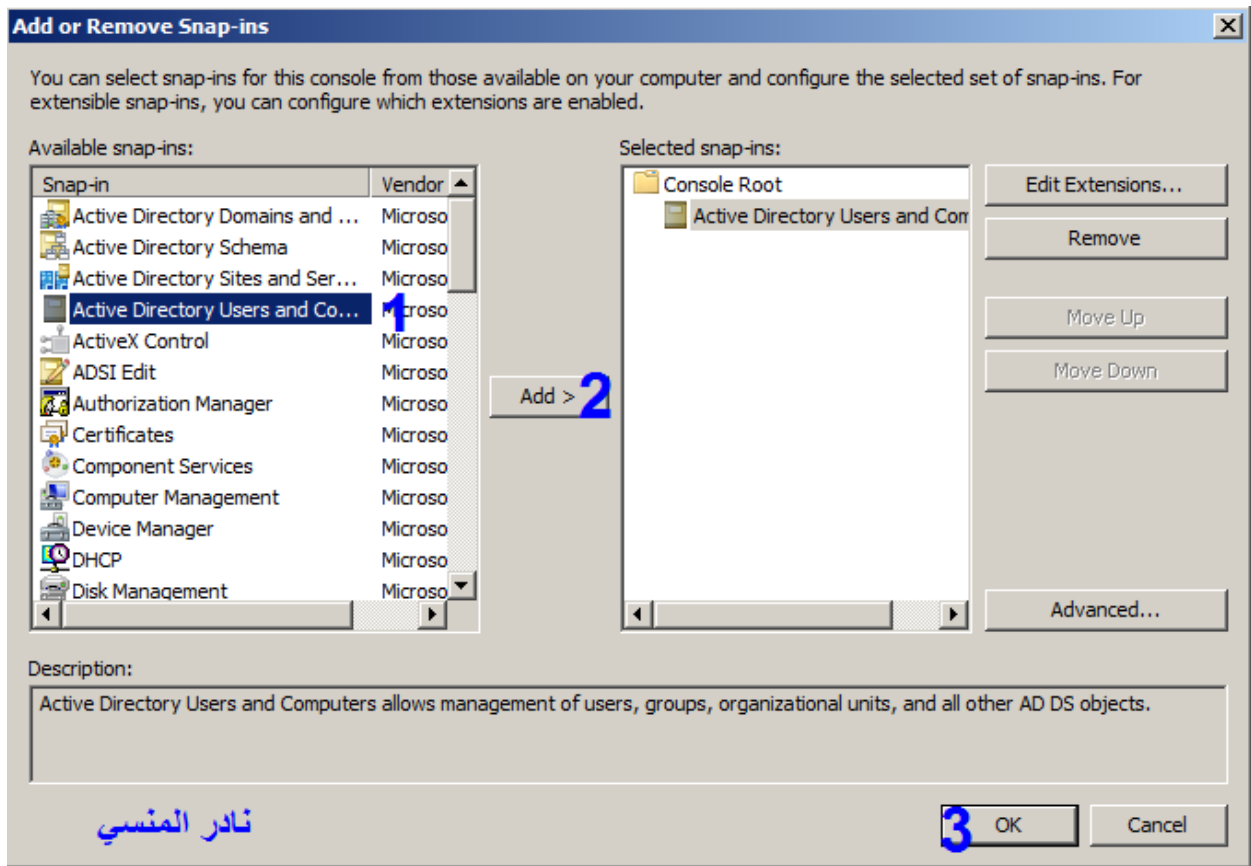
Add or Remove Snap-ins

You can select snap-ins for this console from those available on your computer and configure the selected set of snap-ins. For extensible snap-ins, you can configure which extensions are enabled.

Available snap-ins:

| Snap-in | Vendor |
|---|---|
| Active Directory Domains and ... | Microso |
| Active Directory Schema | Microso |
| Active Directory Sites and Ser... | Microso |
| Active Directory Users and Co... | Microso |
| ActiveX Control | Microso |
| ADSI Edit | Microso |
| Authorization Manager | Microso |
| Certificates | Microso |
| Component Services | Microso |
| Computer Management | Microso |
| Device Manager | Microso |
| DHCP | Microso |
| Disk Management | Microso |

1

Add >
2

Selected snap-ins:

Console Root
Active Directory Users and Com

Edit Extensions...
Remove
Move Up
Move Down
Advanced...

Description:
Active Directory Users and Computers allows management of users, groups, organizational units, and all other AD DS objects.

نادر المنسي

3
OK
Cancel